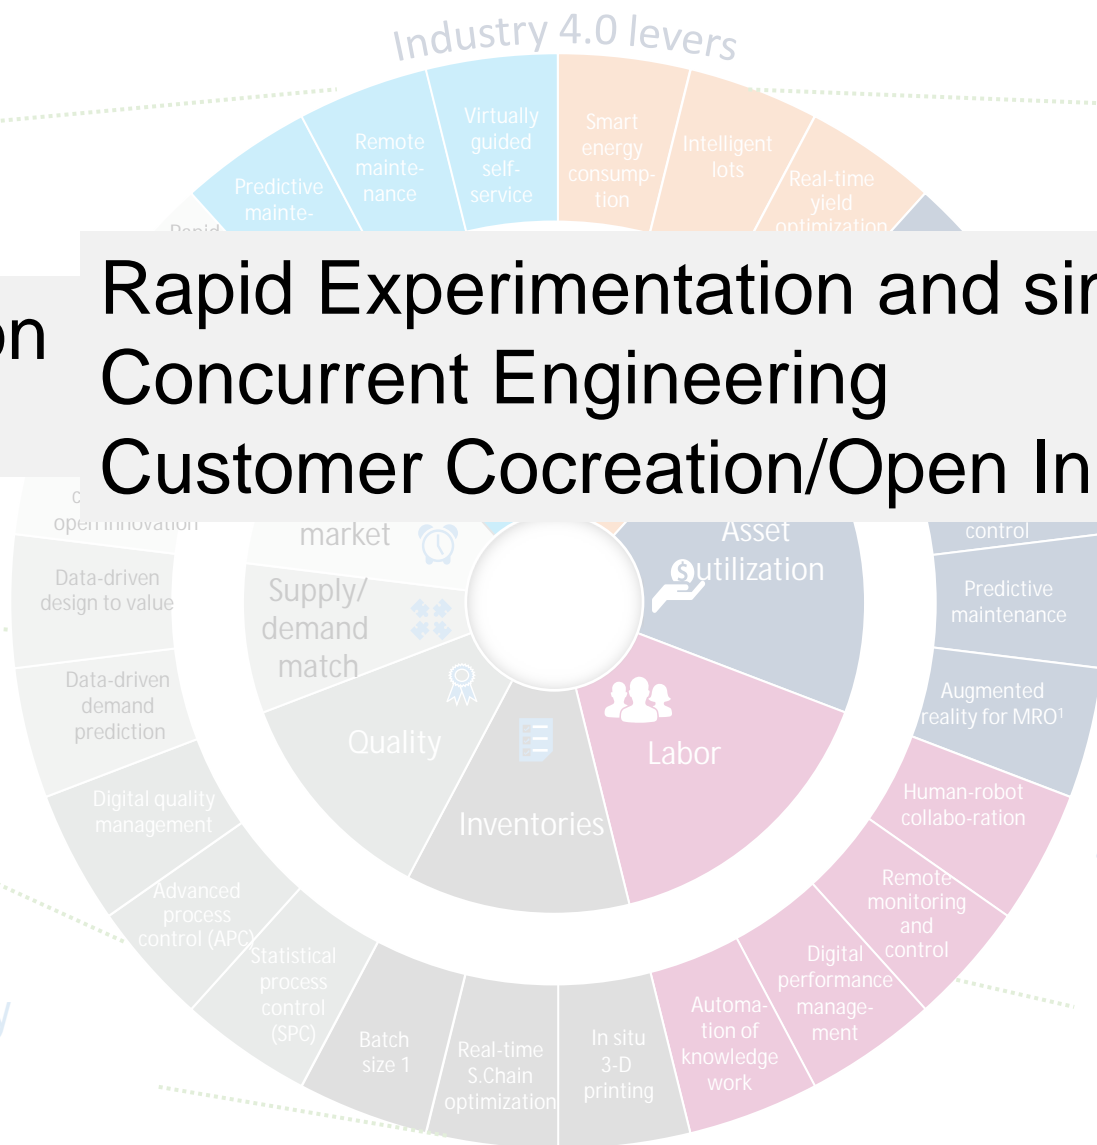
Industry 4.0 levers

Predictive mainte-

Remote mainte-nance

Virtually guided self-service

Smart energy consump-tion

Intelligent lots

Real-time yield optimization

on

Rapid Experimentation and si

Concurrent Engineering

Customer Cocreation/Open In

c

open innovation

market

Asset utilization

control

Data-driven design to value

Supply/ demand match

Predictive maintenance

Data-driven demand prediction

Quality

Labor

Augmented reality for MRO¹

Inventories

Digital quality management

Human-robot collabo-ration

Advanced process control (APC)

Remote monitoring and control

Statistical process control (SPC)

Digital performance manage-ment

Batch size 1

Real-time S.Chain optimization

In situ 3-D printing

Automa-tion of knowledge work